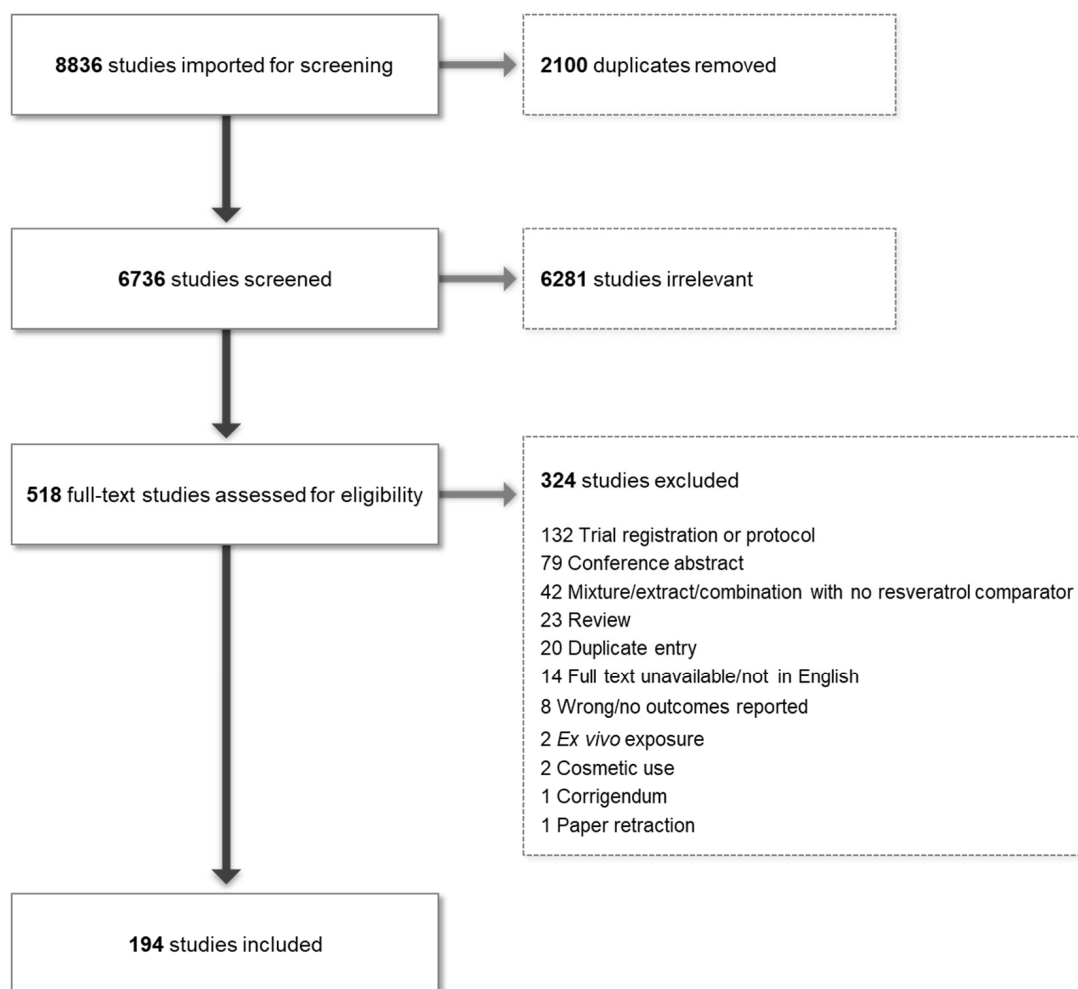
**8836** studies imported for screening

**2100** duplicates removed

**6736** studies screened

**6281** studies irrelevant

**518** full-text studies assessed for eligibility

**324** studies excluded

132 Trial registration or protocol
79 Conference abstract
42 Mixture/extract/combination with no resveratrol comparator
23 Review
20 Duplicate entry
14 Full text unavailable/not in English
8 Wrong/no outcomes reported
2 *Ex vivo* exposure
2 Cosmetic use
1 Corrigendum
1 Paper retraction

**194** studies included